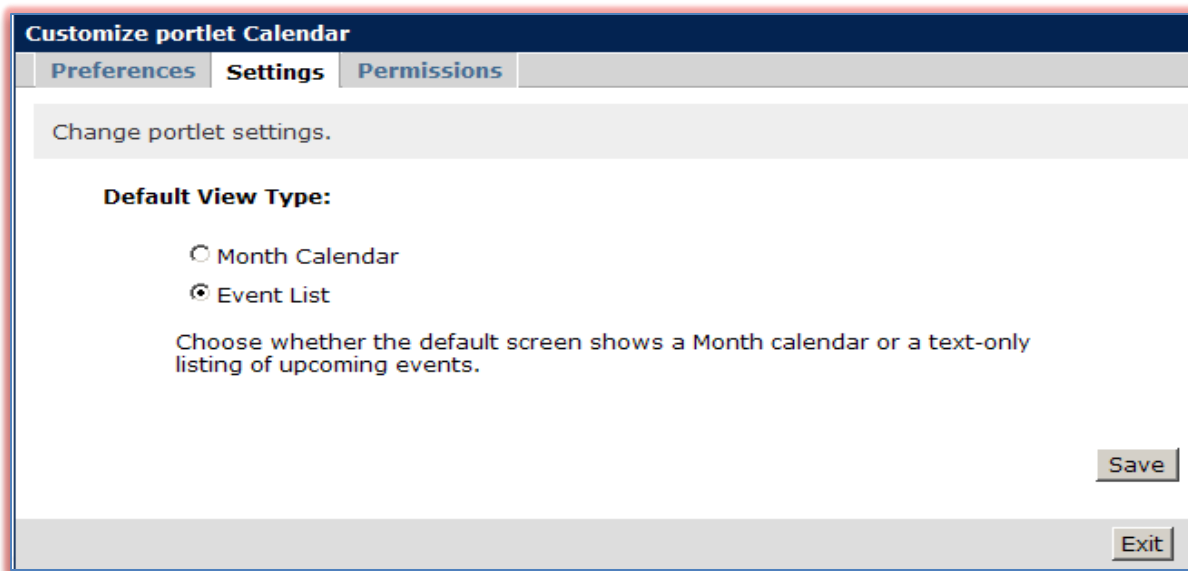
Customize portlet Calendar

Preferences Settings Permissions

Change portlet settings.

Default View Type:

Month Calendar

Event List

Choose whether the default screen shows a Month calendar or a text-only listing of upcoming events.

Save

Exit